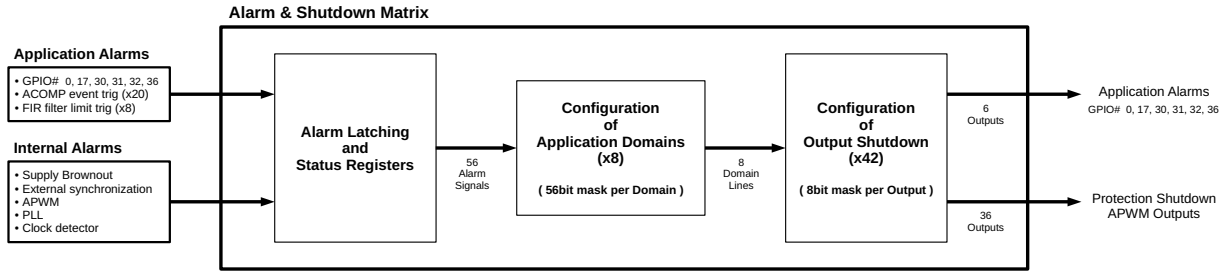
Alarm & Shutdown Matrix

Application Alarms

• GPIO# 0, 17, 30, 31, 32, 36
• ACOMP event trig (x20)
• FIR filter limit trig (x8)

Internal Alarms

• Supply Brownout
• External synchronization
• APWM
• PLL
• Clock detector

Alarm Latching and Status Registers

56 Alarm Signals

Configuration of Application Domains (x8)

( 56bit mask per Domain )

8 Domain Lines

Configuration of Output Shutdown (x42)

( 8bit mask per Output )

6 Outputs

36 Outputs

Application Alarms
GPIO# 0, 17, 30, 31, 32, 36

Protection Shutdown APWM Outputs